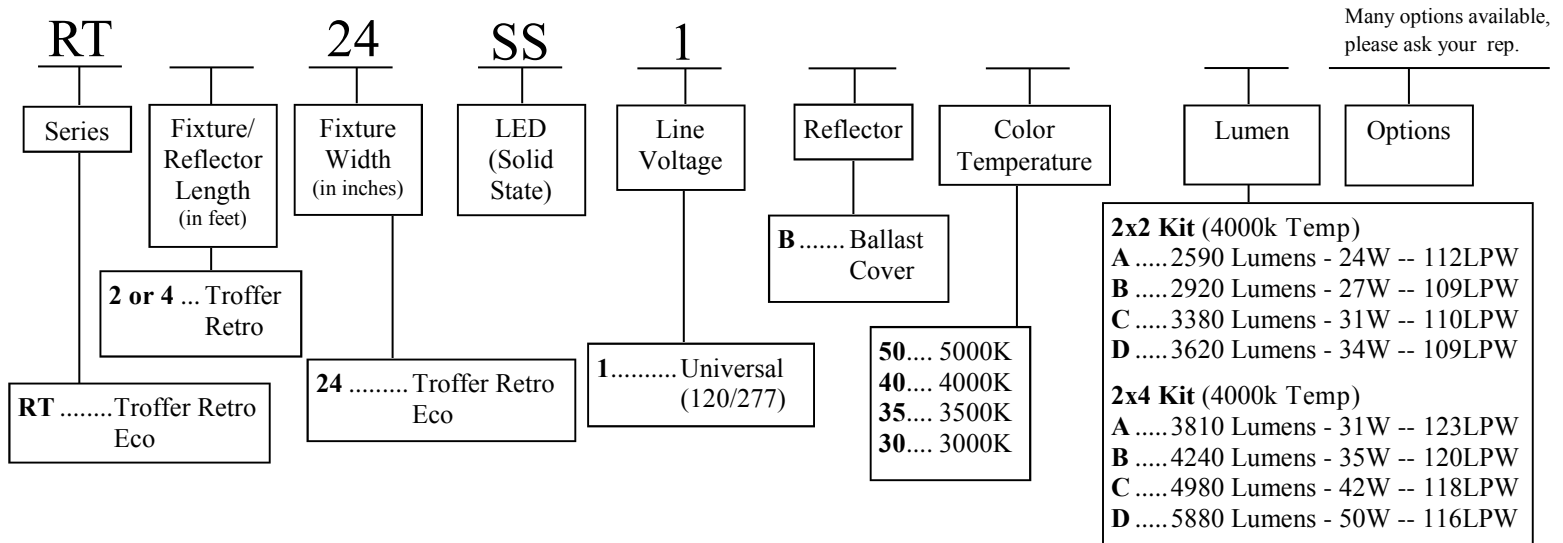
RT 24 SS 1

Many options available, please ask your rep.

Series

Fixture/ Reflector Length (in feet)

Fixture Width (in inches)

LED (Solid State)

Line Voltage

Reflector

Color Temperature

Lumen

Options

B ....... Ballast Cover

2 or 4 ... Troffer Retro

RT ........Troffer Retro Eco

24 ......... Troffer Retro Eco

1.......... Universal (120/277)

50.... 5000K
40.... 4000K
35.... 3500K
30.... 3000K

2x2 Kit (4000k Temp)
A .....2590 Lumens - 24W -- 112LPW
B .....2920 Lumens - 27W -- 109LPW
C .....3380 Lumens - 31W -- 110LPW
D .....3620 Lumens - 34W -- 109LPW

2x4 Kit (4000k Temp)
A .....3810 Lumens - 31W -- 123LPW
B .....4240 Lumens - 35W -- 120LPW
C .....4980 Lumens - 42W -- 118LPW
D .....5880 Lumens - 50W -- 116LPW